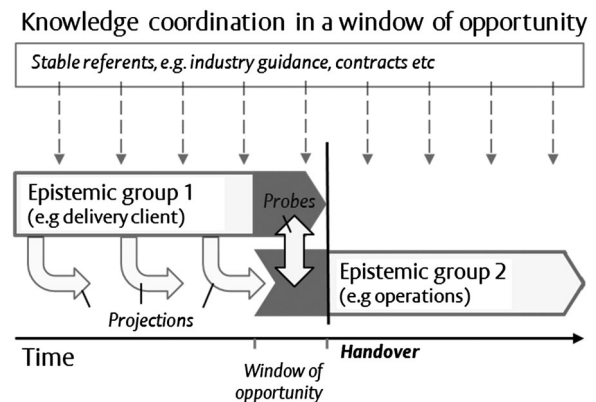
Knowledge coordination in a window of opportunity

Stable referents, e.g. industry guidance, contracts etc

Epistemic group 1
(e.g delivery client)

Probes

Epistemic group 2
(e.g operations)

Projections

Time

Handover

Window of opportunity